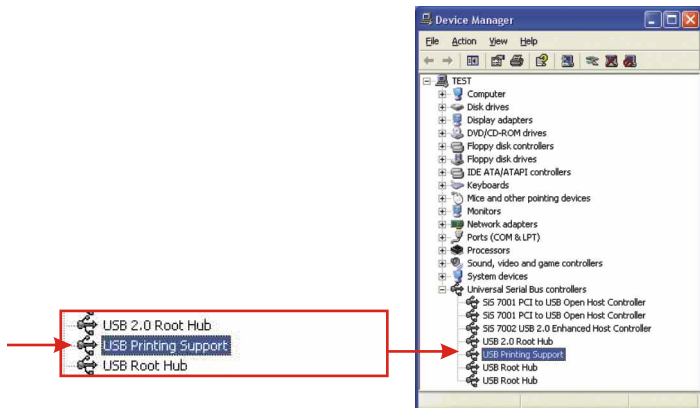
USB 2.0 Root Hub
USB Printing Support
USB Root Hub

Device Manager

File Action View Help

TEST
Computer
Disk drives
Display adapters
DVD/CD-ROM drives
Floppy disk controllers
Floppy disk drives
IDE ATA/ATAPI controllers
Keyboards
Mice and other pointing devices
Monitors
Network adapters
Ports (COM & LPT)
Processors
Sound, video and game controllers
System devices
Universal Serial Bus controllers
SiS 7001 PCI to USB Open Host Controller
SiS 7001 PCI to USB Open Host Controller
SiS 7002 USB 2.0 Enhanced Host Controller
USB 2.0 Root Hub
USB Printing Support
USB Root Hub
USB Root Hub